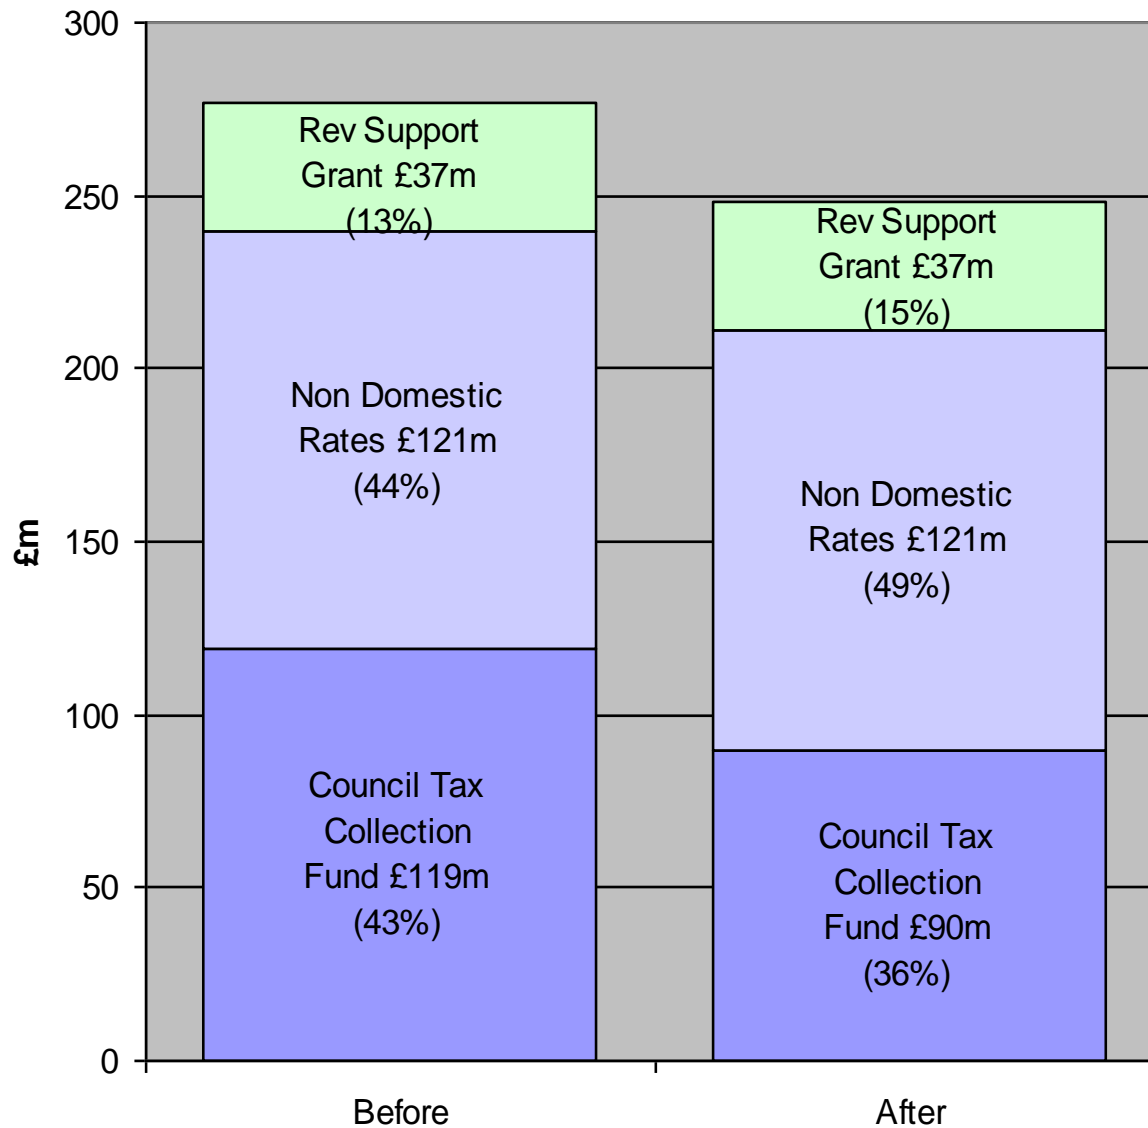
300
250
200
150
100
50
0

£m

Rev Support Grant £37m (13%)

Non Domestic Rates £121m (44%)

Council Tax Collection Fund £119m (43%)

Rev Support Grant £37m (15%)

Non Domestic Rates £121m (49%)

Council Tax Collection Fund £90m (36%)

Before

After